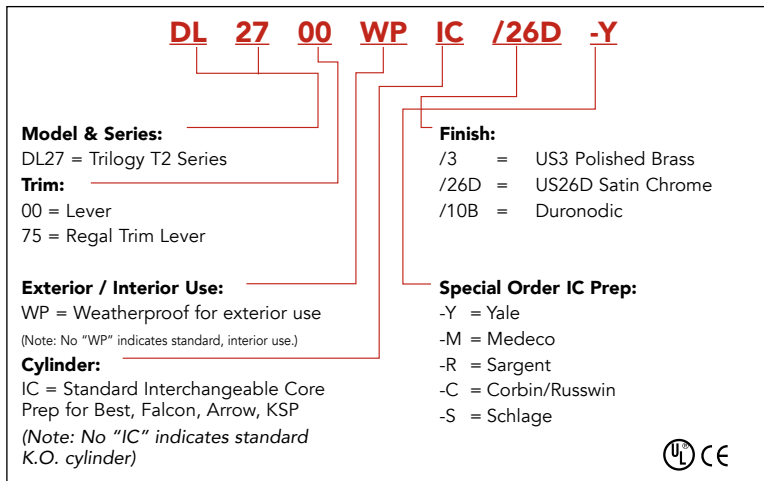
DL 27 00 WP IC /26D -Y

Model & Series:
DL27 = Trilogy T2 Series

Trim:
00 = Lever
75 = Regal Trim Lever

Exterior / Interior Use:
WP = Weatherproof for exterior use
(Note: No "WP" indicates standard, interior use.)

Cylinder:
IC = Standard Interchangeable Core Prep for Best, Falcon, Arrow, KSP
(Note: No "IC" indicates standard K.O. cylinder)

Finish:
/3 = US3 Polished Brass
/26D = US26D Satin Chrome
/10B = Duronodic

Special Order IC Prep:
-Y = Yale
-M = Medeco
-R = Sargent
-C = Corbin/Russwin
-S = Schlage

UL CE